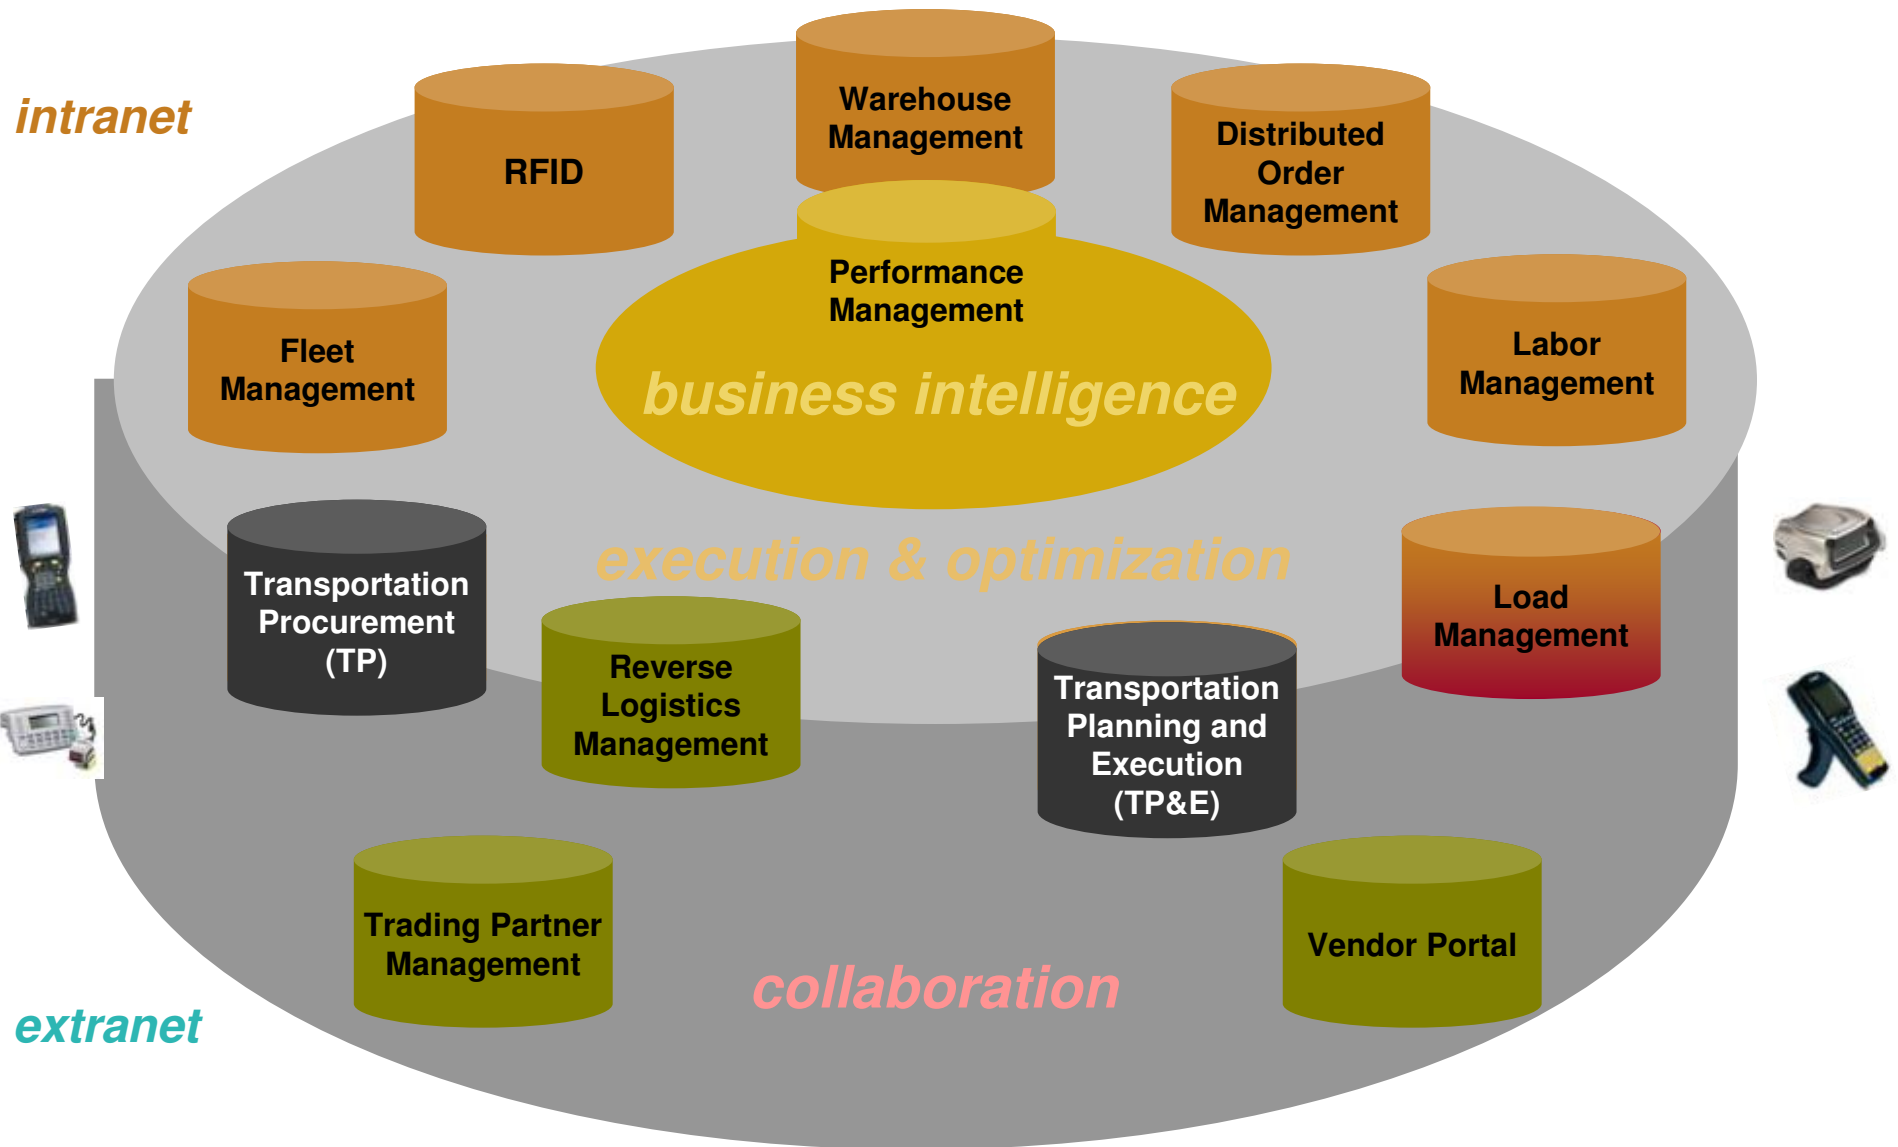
intranet

Warehouse Management

RFID

Distributed Order Management

Performance Management

Fleet Management

business intelligence

Labor Management

execution & optimization

Transportation Procurement (TP)

Load Management

Reverse Logistics Management

Transportation Planning and Execution (TP&E)

Trading Partner Management

Vendor Portal

collaboration

extranet